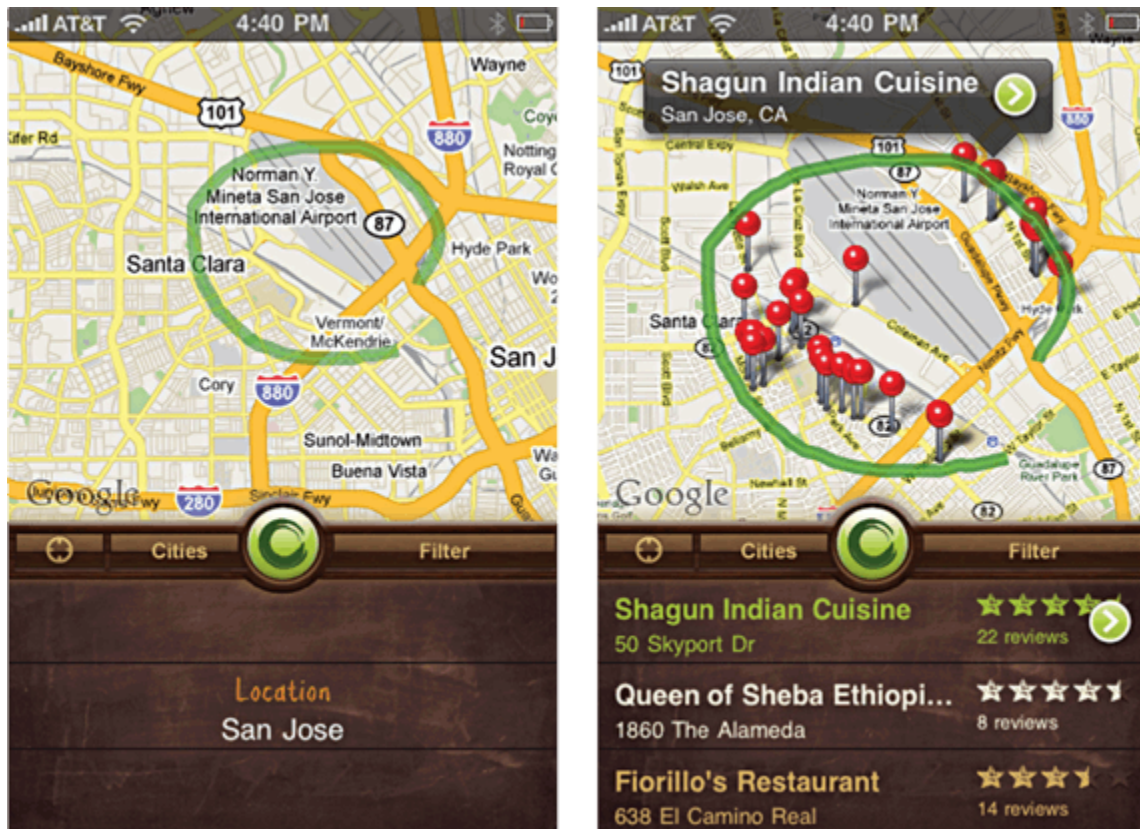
AT&T 4:40 PM

Bayshore Fwy
101
Wayne
880
Coyo
Kifer Rd
Notting
Royal C
Norman Y. Mineta San Jose International Airport
87
Hyde Park
Santa Clara
Wo
Vermont/ McKendrie
San J
Cory
880
Sunol-Midtown
Buena Vista
Wa
Google
Fwy
280
Sinclair Fwy

Cities
Filter

Location
San Jose

AT&T 4:40 PM
Wayne

Shagun Indian Cuisine
San Jose, CA

101
880
Central Expy
101
87
Walsh Ave
Norman Y. Mineta San Jose International Airport
Santa Clara
Hyde Park
Coleman Ave
82
87
Guadalupe River Park
Google
82

Cities
Filter

Shagun Indian Cuisine
50 Skyport Dr
22 reviews

Queen of Sheba Ethiopi...
1860 The Alameda
8 reviews

Fiorillo's Restaurant
638 El Camino Real
14 reviews